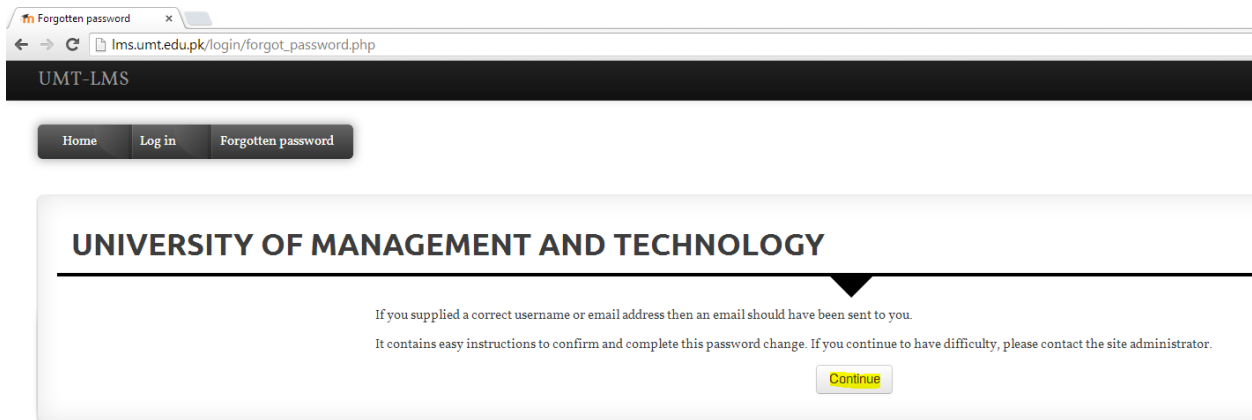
Forgotten password ×

lms.umt.edu.pk/login/forgot_password.php

UMT-LMS

Home Log in Forgotten password

UNIVERSITY OF MANAGEMENT AND TECHNOLOGY

If you supplied a correct username or email address then an email should have been sent to you.

It contains easy instructions to confirm and complete this password change. If you continue to have difficulty, please contact the site administrator.

Continue